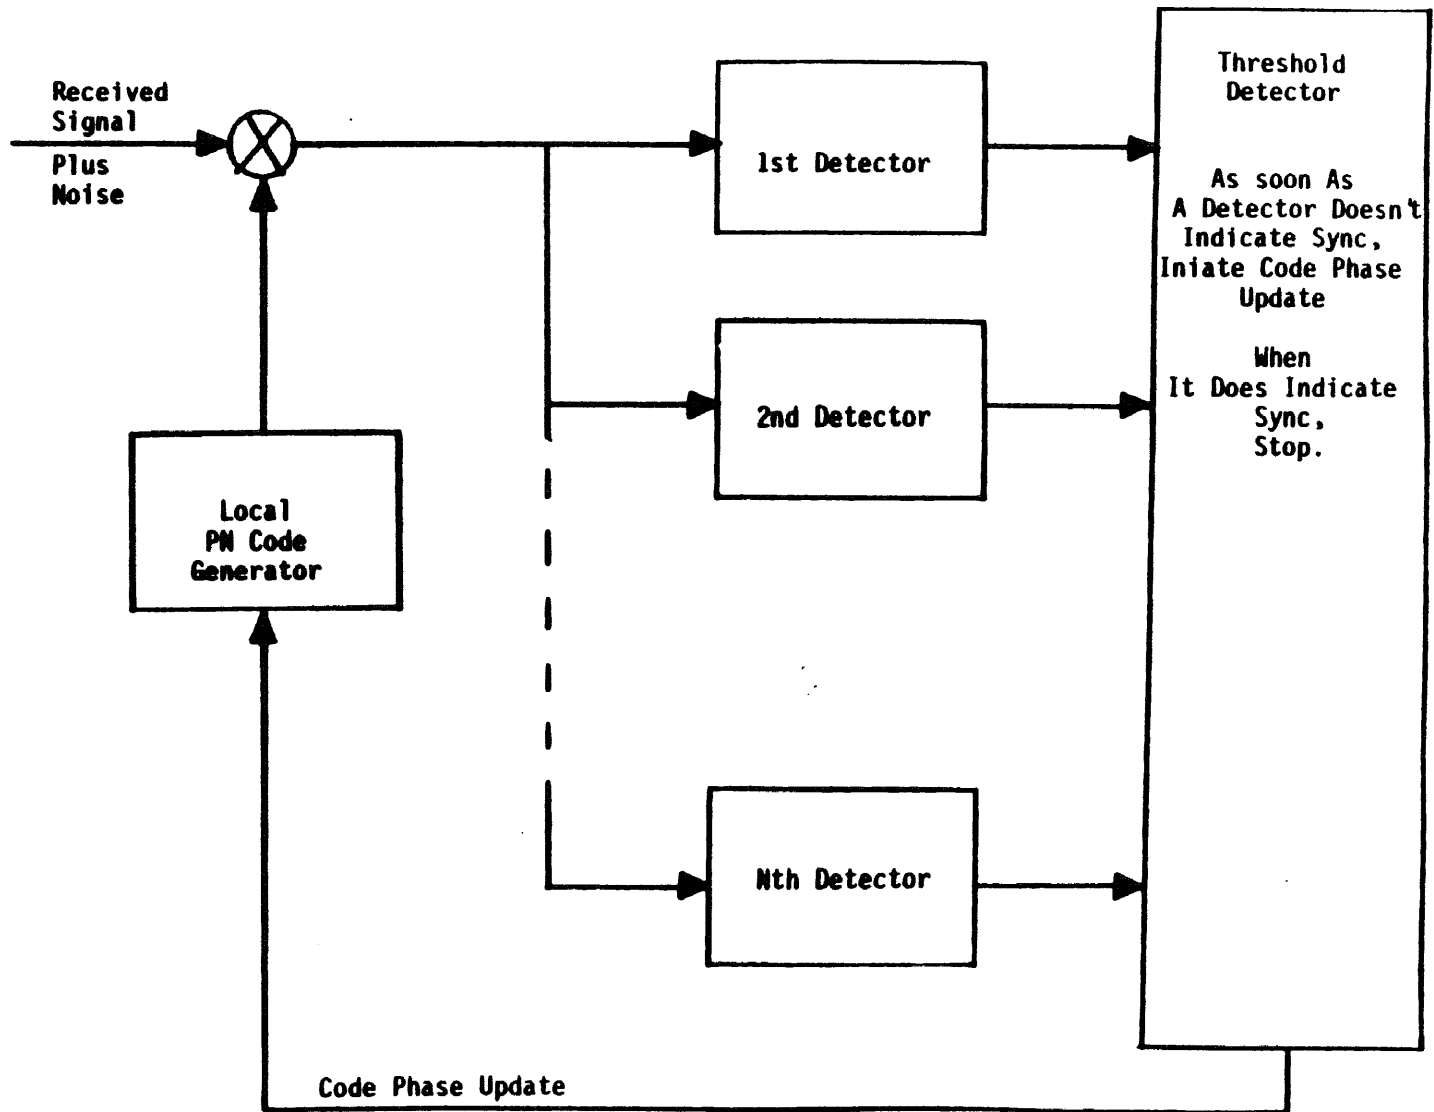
Received Signal

Plus Noise

1st Detector

2nd Detector

Nth Detector

Local PN Code Generator

Threshold Detector

As soon As A Detector Doesn't Indicate Sync, Iniate Code Phase Update

When It Does Indicate Sync, Stop.

Code Phase Update